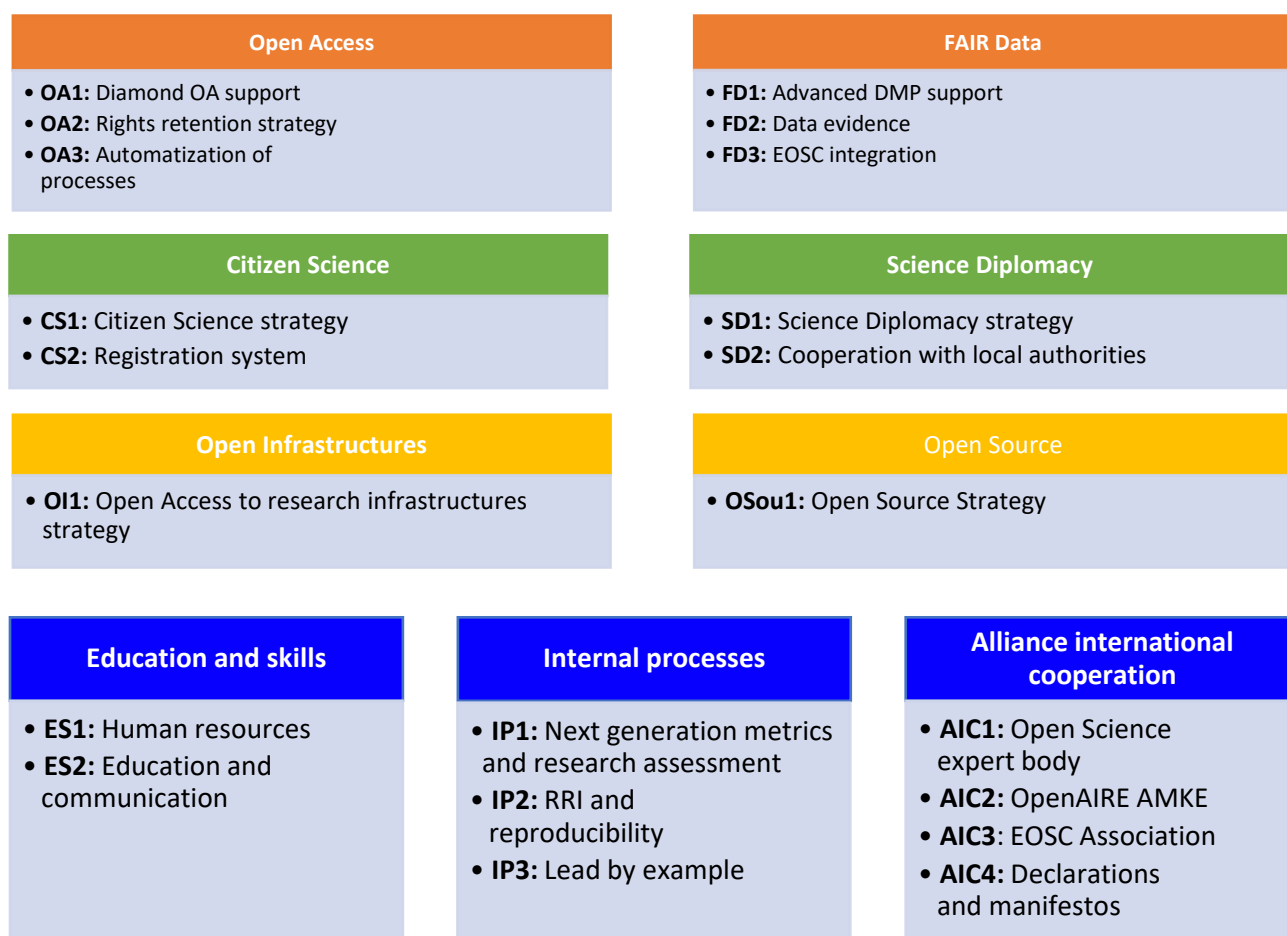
Open Access

- **OA1:** Diamond OA support
- **OA2:** Rights retention strategy
- **OA3:** Automatization of processes

FAIR Data

- **FD1:** Advanced DMP support
- **FD2:** Data evidence
- **FD3:** EOSC integration

Citizen Science

- **CS1:** Citizen Science strategy
- **CS2:** Registration system

Science Diplomacy

- **SD1:** Science Diplomacy strategy
- **SD2:** Cooperation with local authorities

Open Infrastructures

- **OI1:** Open Access to research infrastructures strategy

Open Source

- **OSou1:** Open Source Strategy

Education and skills

- **ES1:** Human resources
- **ES2:** Education and communication

Internal processes

- **IP1:** Next generation metrics and research assessment
- **IP2:** RRI and reproducibility
- **IP3:** Lead by example

Alliance international cooperation

- **AIC1:** Open Science expert body
- **AIC2:** OpenAIRE AMKE
- **AIC3**: EOSC Association
- **AIC4:** Declarations and manifestos